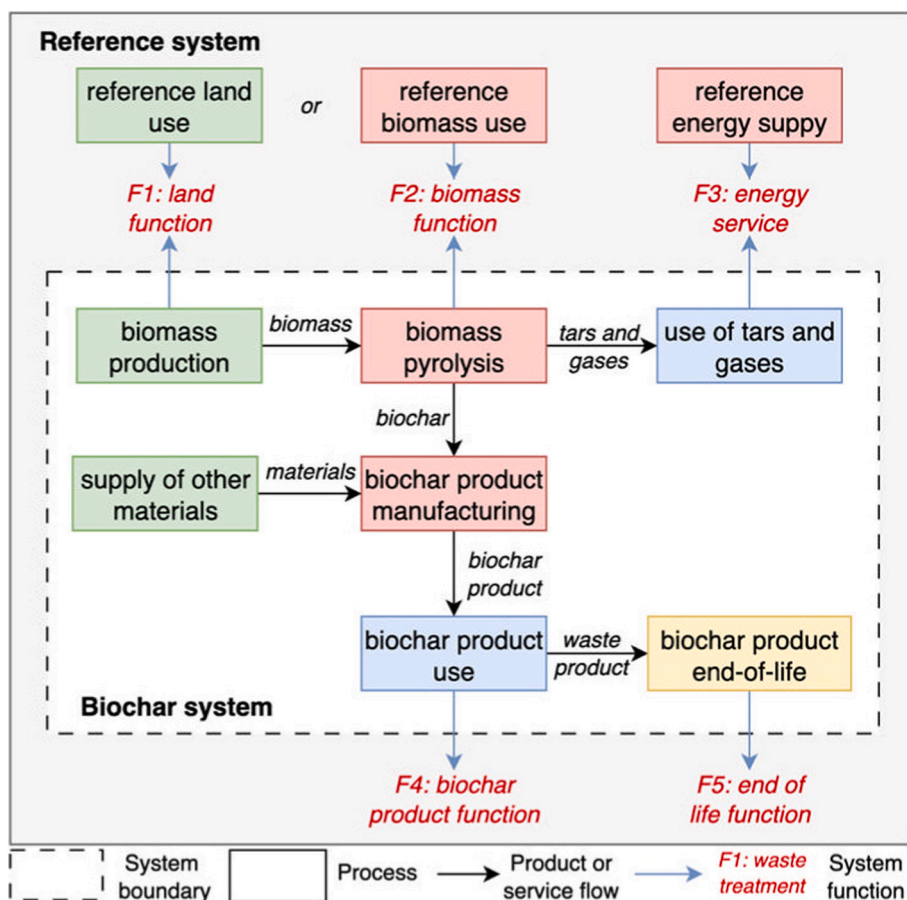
Reference system

reference land use

or

reference biomass use

reference energy suppy

F1: land function

F2: biomass function

F3: energy service

biomass production

biomass

biomass pyrolysis

tars and gases

use of tars and gases

biochar

supply of other materials

materials

biochar product manufacturing

biochar product

biochar product use

waste product

biochar product end-of-life

Biochar system

F4: biochar product function

F5: end of life function

System boundary

Process

Product or service flow

F1: waste treatment

System function